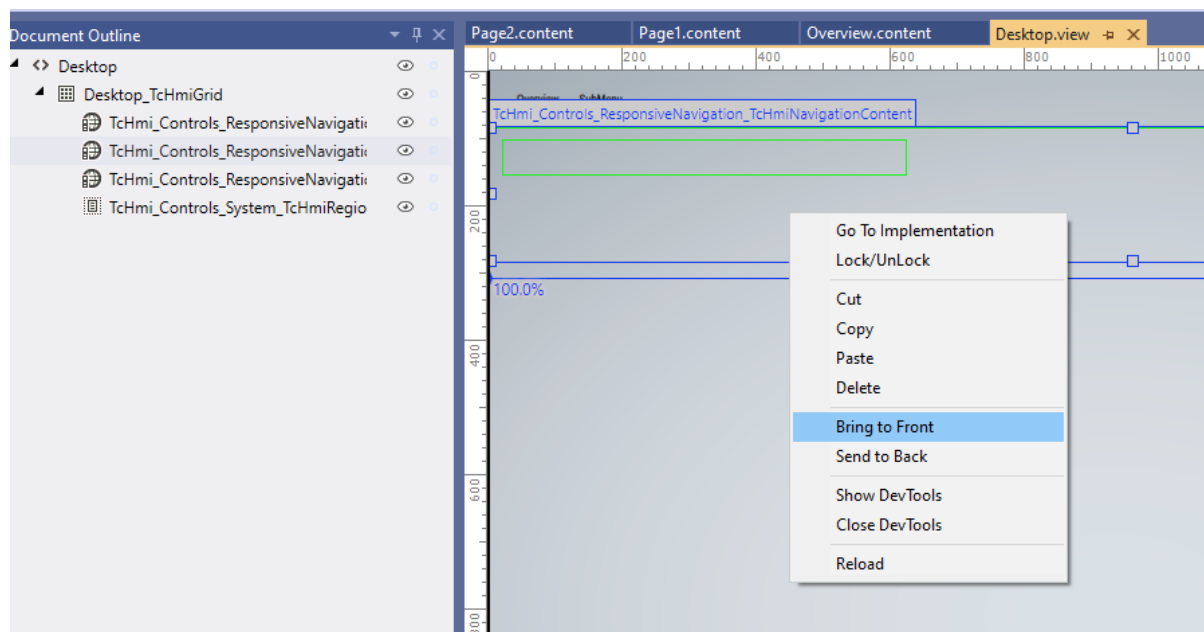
Document Outline

Desktop
Desktop_TcHmiGrid
TcHmi_Controls_ResponsiveNavigati
TcHmi_Controls_ResponsiveNavigati
TcHmi_Controls_ResponsiveNavigati
TcHmi_Controls_System_TcHmiRegio

Page2.content
Page1.content
Overview.content
Desktop.view

0
200
400
600
800
1000

200
400
600
800

Overview SubMenu
TcHmi_Controls_ResponsiveNavigation_TcHmiNavigationContent
100.0%

Go To Implementation
Lock/UnLock
Cut
Copy
Paste
Delete
Bring to Front
Send to Back
Show DevTools
Close DevTools
Reload